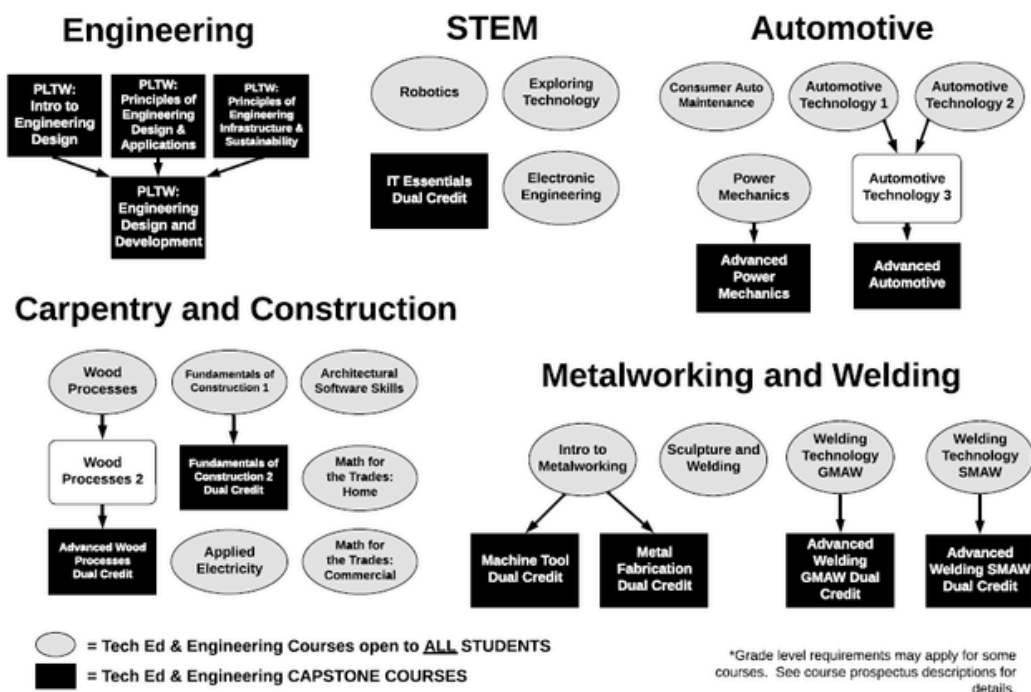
Engineering

PLTW: Intro to Engineering Design

PLTW: Principles of Engineering Design & Applications

PLTW: Principles of Engineering Infrastructure & Sustainability

PLTW: Engineering Design and Development

STEM

Robotics

Exploring Technology

IT Essentials Dual Credit

Electronic Engineering

Automotive

Consumer Auto Maintenance

Automotive Technology 1

Automotive Technology 2

Power Mechanics

Automotive Technology 3

Advanced Power Mechanics

Advanced Automotive

Carpentry and Construction

Wood Processes

Fundamentals of Construction 1

Architectural Software Skills

Wood Processes 2

Fundamentals of Construction 2 Dual Credit

Math for the Trades: Home

Advanced Wood Processes Dual Credit

Applied Electricity

Math for the Trades: Commercial

Metalworking and Welding

Intro to Metalworking

Sculpture and Welding

Welding Technology GMAW

Welding Technology SMAW

Machine Tool Dual Credit

Metal Fabrication Dual Credit

Advanced Welding GMAW Dual Credit

Advanced Welding SMAW Dual Credit

= Tech Ed & Engineering Courses open to ALL STUDENTS

= Tech Ed & Engineering CAPSTONE COURSES

*Grade level requirements may apply for some courses. See course prospectus descriptions for details.